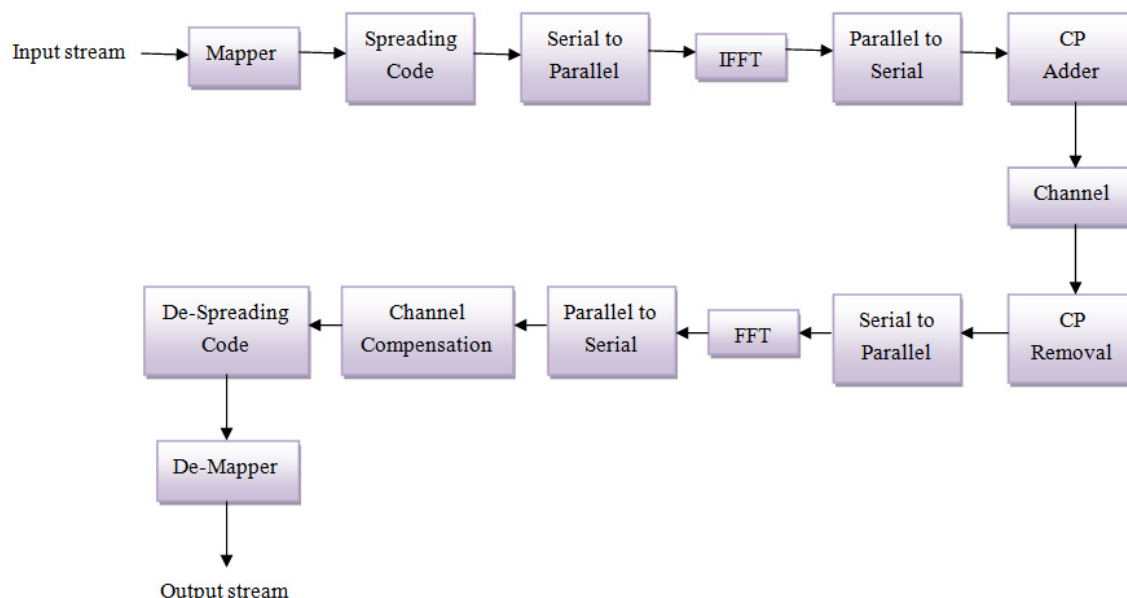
Input stream

Mapper

Spreading Code

Serial to Parallel

IFFT

Parallel to Serial

CP Adder

Channel

CP Removal

Serial to Parallel

FFT

Parallel to Serial

Channel Compensation

De-Spreading Code

De-Mapper

Output stream